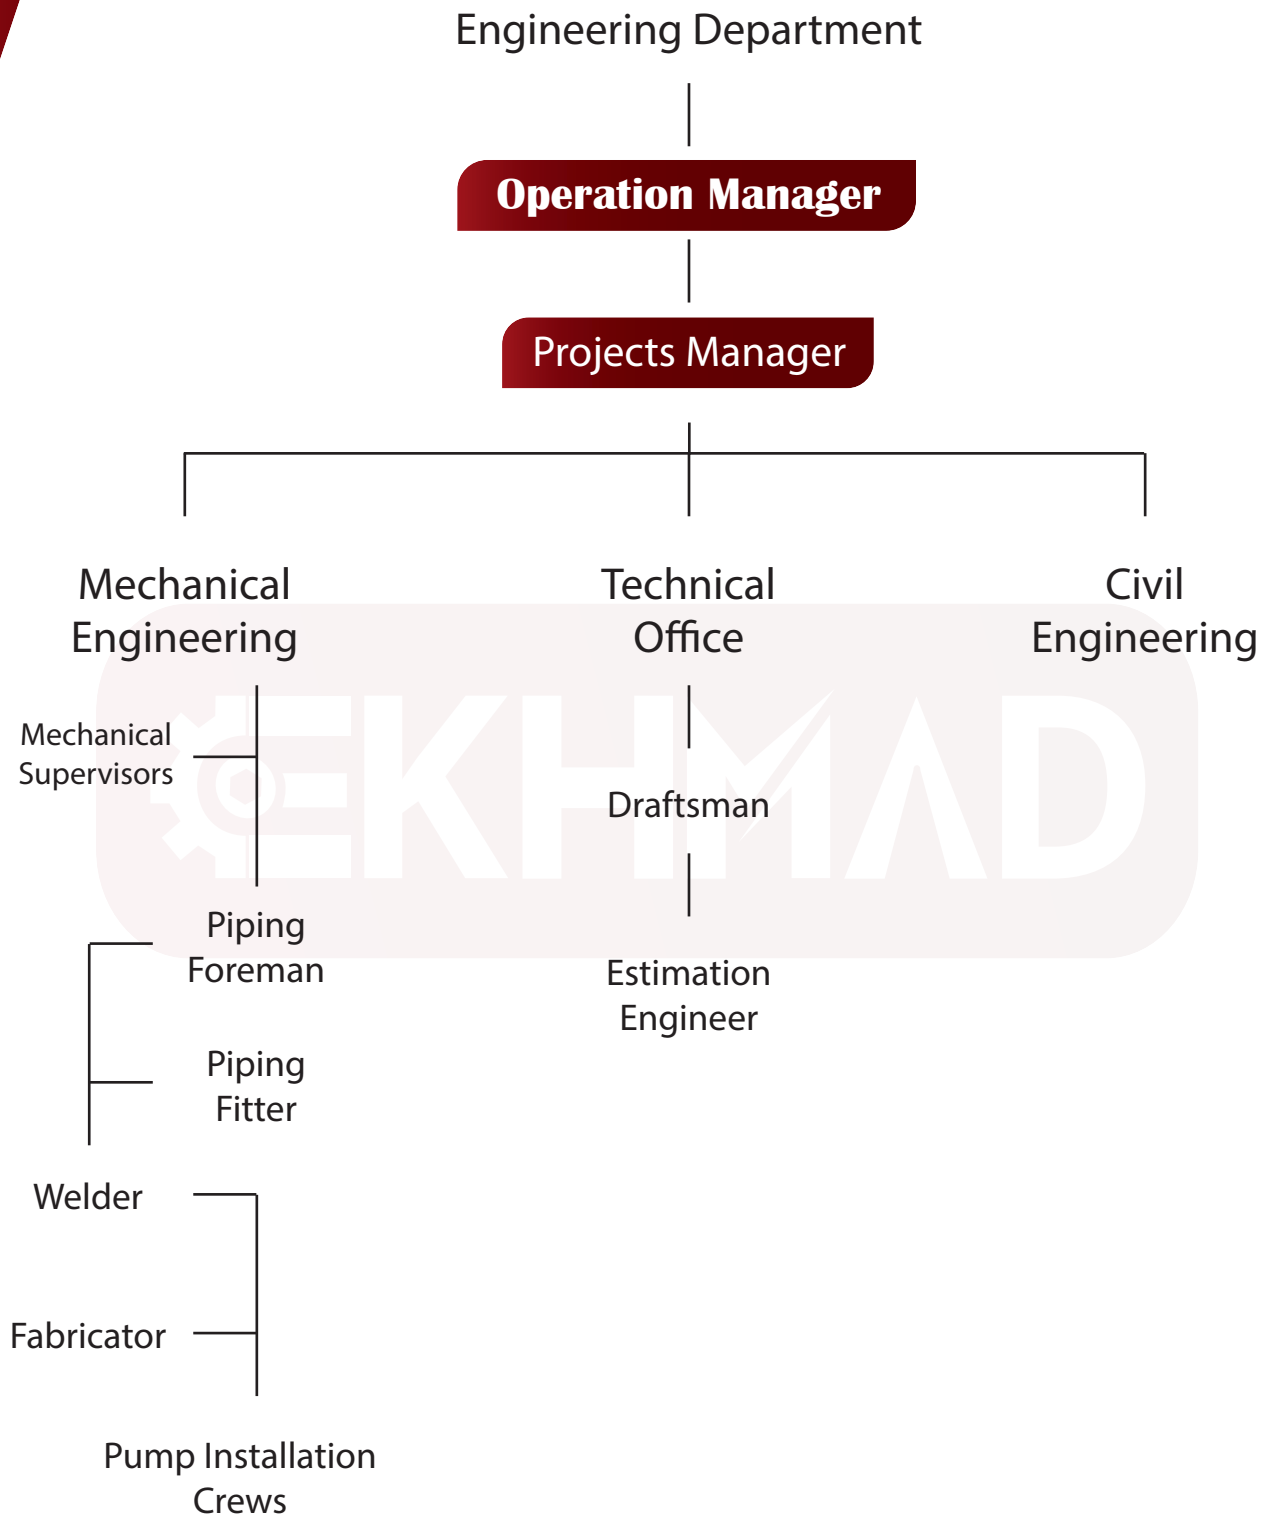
Engineering Department

Operation Manager

Projects Manager

Mechanical Engineering

Technical Office

Civil Engineering

Mechanical Supervisors

Draftsman

Piping Foreman

Estimation Engineer

Piping Fitter

Welder

Fabricator

Pump Installation Crews

EKHMAD